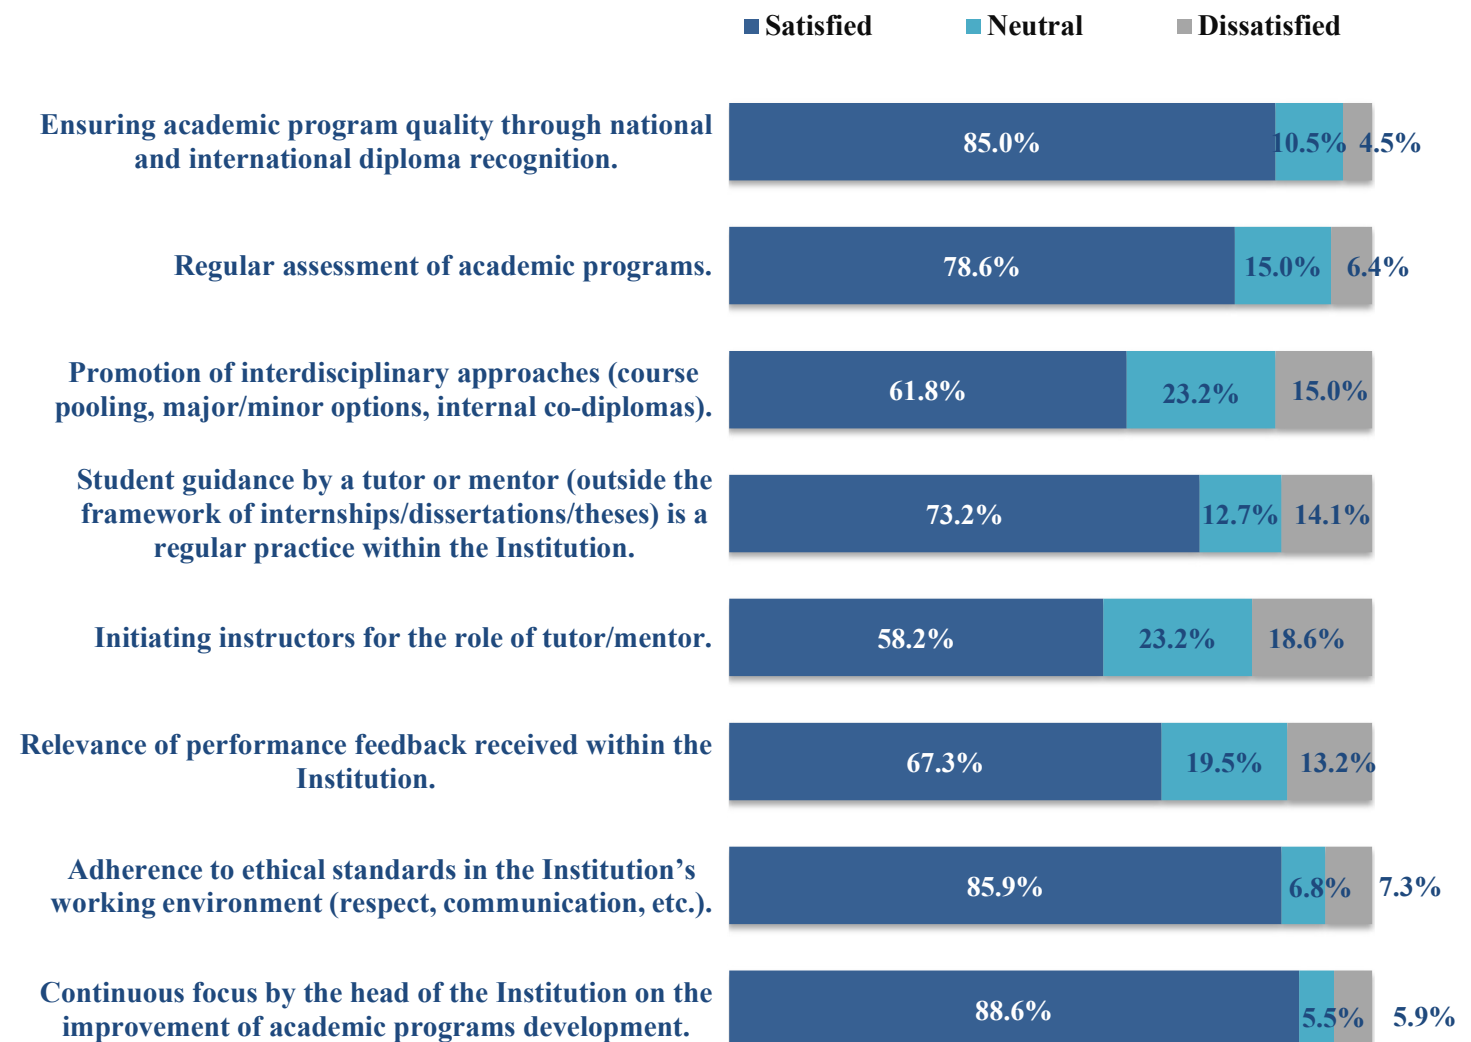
Satisfied Neutral Dissatisfied

Ensuring academic program quality through national and international diploma recognition. 85.0% 10.5% 4.5%

Regular assessment of academic programs. 78.6% 15.0% 6.4%

Promotion of interdisciplinary approaches (course pooling, major/minor options, internal co-diplomas). 61.8% 23.2% 15.0%

Student guidance by a tutor or mentor (outside the framework of internships/dissertations/theses) is a regular practice within the Institution. 73.2% 12.7% 14.1%

Initiating instructors for the role of tutor/mentor. 58.2% 23.2% 18.6%

Relevance of performance feedback received within the Institution. 67.3% 19.5% 13.2%

Adherence to ethical standards in the Institution's working environment (respect, communication, etc.). 85.9% 6.8% 7.3%

Continuous focus by the head of the Institution on the improvement of academic programs development. 88.6% 5.5% 5.9%